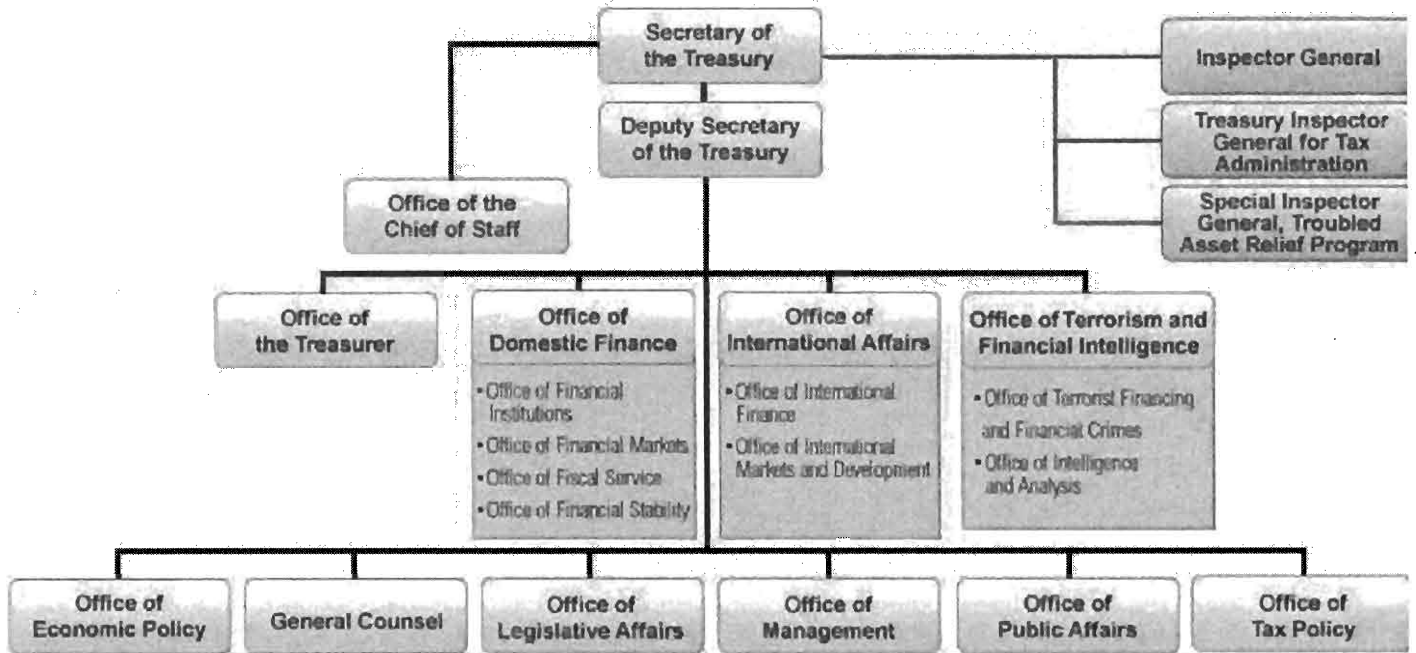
Secretary of the Treasury

Inspector General

Treasury Inspector General for Tax Administration

Special Inspector General, Troubled Asset Relief Program

Deputy Secretary of the Treasury

Office of the Chief of Staff

Office of the Treasurer

Office of Domestic Finance

• Office of Financial Institutions
• Office of Financial Markets
• Office of Fiscal Service
• Office of Financial Stability

Office of International Affairs

• Office of International Finance
• Office of International Markets and Development

Office of Terrorism and Financial Intelligence

• Office of Terrorist Financing and Financial Crimes
• Office of Intelligence and Analysis

Office of Economic Policy

General Counsel

Office of Legislative Affairs

Office of Management

Office of Public Affairs

Office of Tax Policy